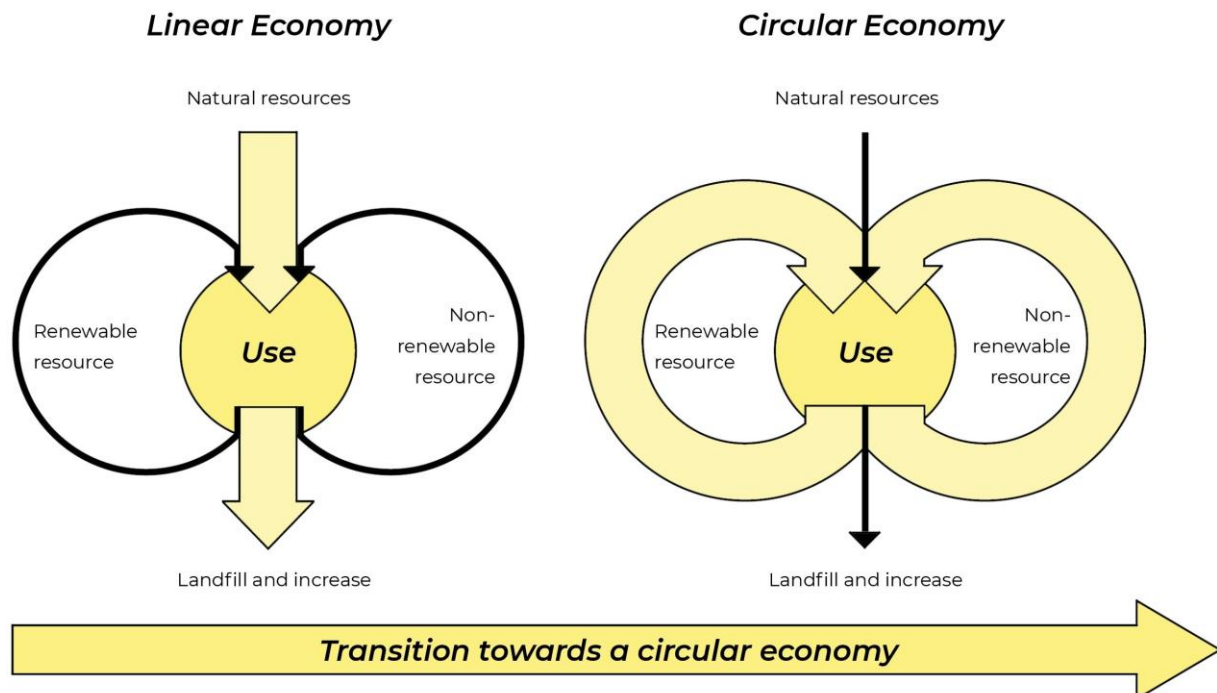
Linear Economy

Circular Economy

Natural resources

Renewable resource

Use

Non-renewable resource

Landfill and increase

Natural resources

Renewable resource

Use

Non-renewable resource

Landfill and increase

Transition towards a circular economy